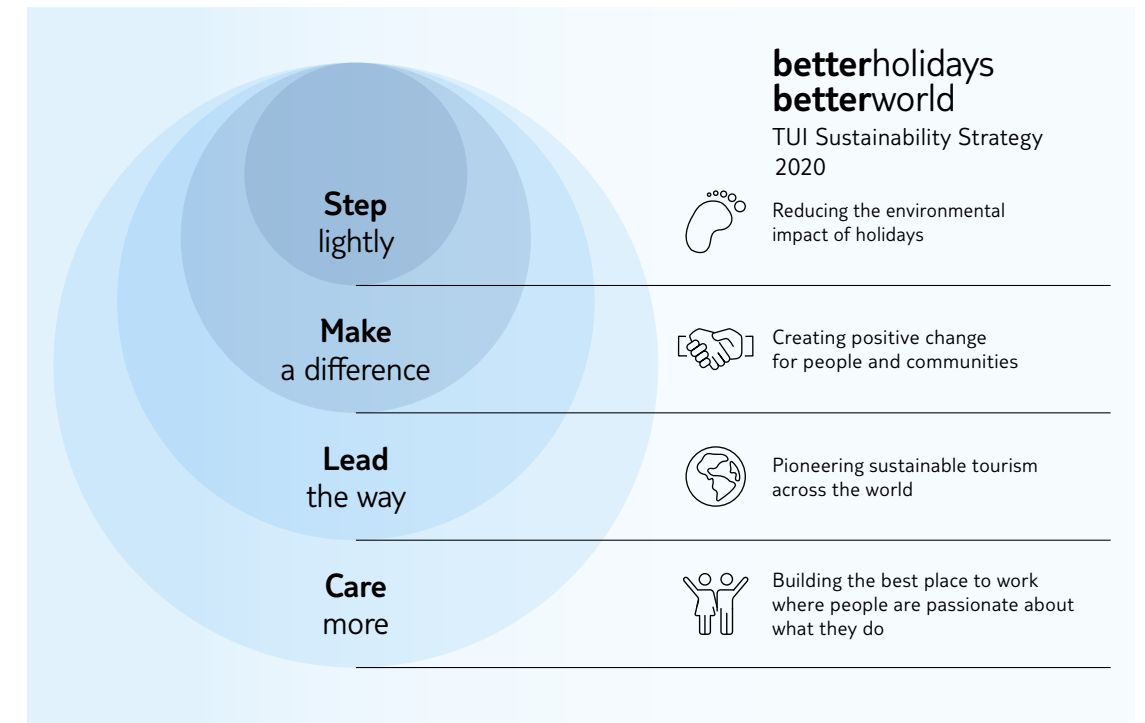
betterholidays
betterworld
TUI Sustainability Strategy 2020

Step
lightly

Reducing the environmental impact of holidays

Make
a difference

Creating positive change for people and communities

Lead
the way

Pioneering sustainable tourism across the world

Care
more

Building the best place to work where people are passionate about what they do